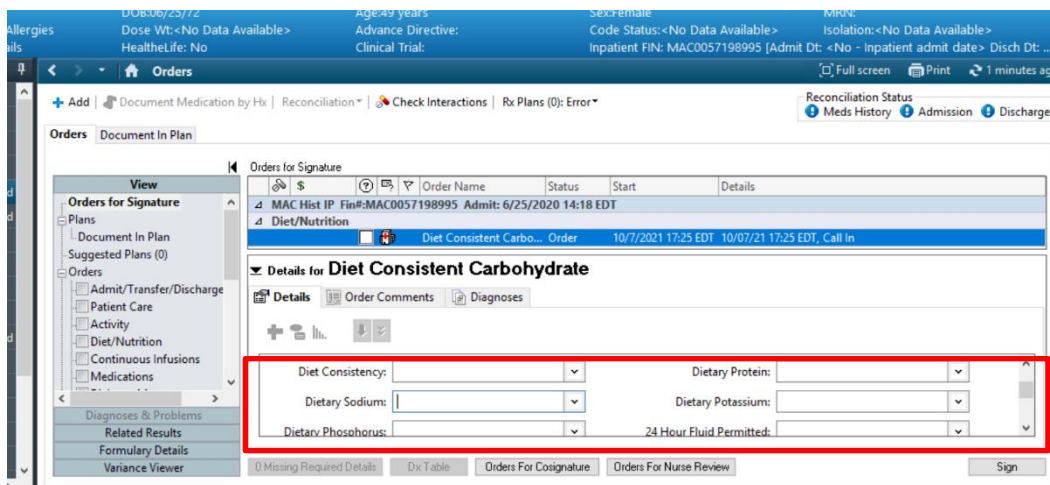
Allergies
ails

DOB:06/25/72
Dose Wt:<No Data Available>
HealtheLife: No

Age:49 years
Advance Directive:
Clinical Trial:

Sex:Female
Code Status:<No Data Available>
Inpatient FIN: MAC0057198995 [Admit Dt: <No - Inpatient admit date> Disch Dt: ..

MRN:
Isolation:<No Data Available>

Orders

Full screen Print 1 minutes ag

+ Add | Document Medication by Hx | Reconciliation | Check Interactions | Rx Plans (0): Error

Reconciliation Status
Meds History Admission Discharge

Orders Document In Plan

View
Orders for Signature
Plans
Document In Plan
Suggested Plans (0)
Orders
Admit/Transfer/Discharge
Patient Care
Activity
Diet/Nutrition
Continuous Infusions
Medications

Diagnoses & Problems
Related Results
Formulary Details
Variance Viewer

Orders for Signature

| | $ | | | Order Name | Status | Start | Details |
|---|---|---|---|---|---|---|---|
| MAC Hist IP Fin#:MAC0057198995 Admit: 6/25/2020 14:18 EDT | | | | | | | |
| Diet/Nutrition | | | | | | | |
| | | | | Diet Consistent Carbo... | Order | 10/7/2021 17:25 EDT | 10/07/21 17:25 EDT, Call In |

Details for Diet Consistent Carbohydrate

Details Order Comments Diagnoses

Diet Consistency:
Dietary Protein:
Dietary Sodium:
Dietary Potassium:
Dietary Phosphorus:
24 Hour Fluid Permitted:

0 Missing Required Details Dx Table Orders For Cosignature Orders For Nurse Review Sign